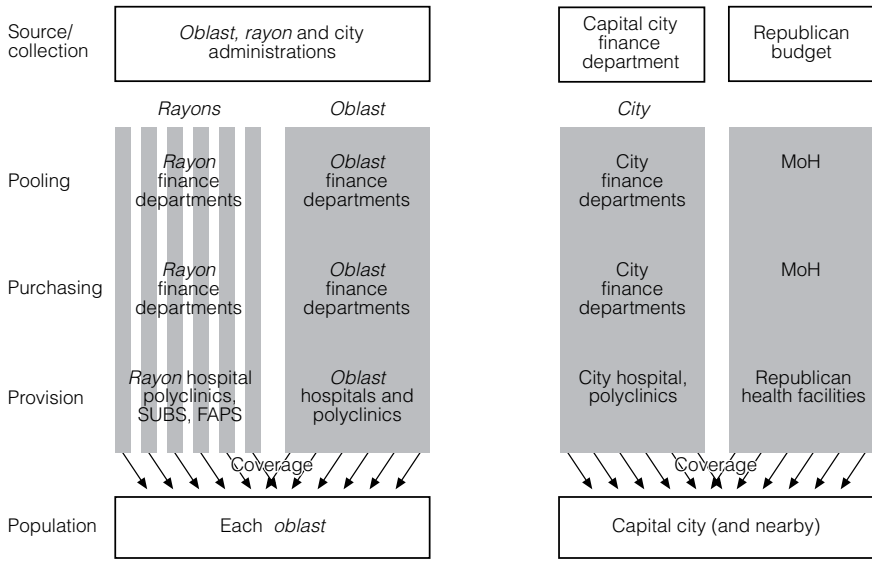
Source/
collection

Oblast, rayon and city administrations

Capital city finance department

Republican budget

Rayons

Oblast

City

Pooling

Rayon finance departments

Oblast finance departments

City finance departments

MoH

Purchasing

Rayon finance departments

Oblast finance departments

City finance departments

MoH

Provision

Rayon hospital polyclinics, SUBS, FAPS

Oblast hospitals and polyclinics

City hospital, polyclinics

Republican health facilities

Coverage

Coverage

Population

Each oblast

Capital city (and nearby)